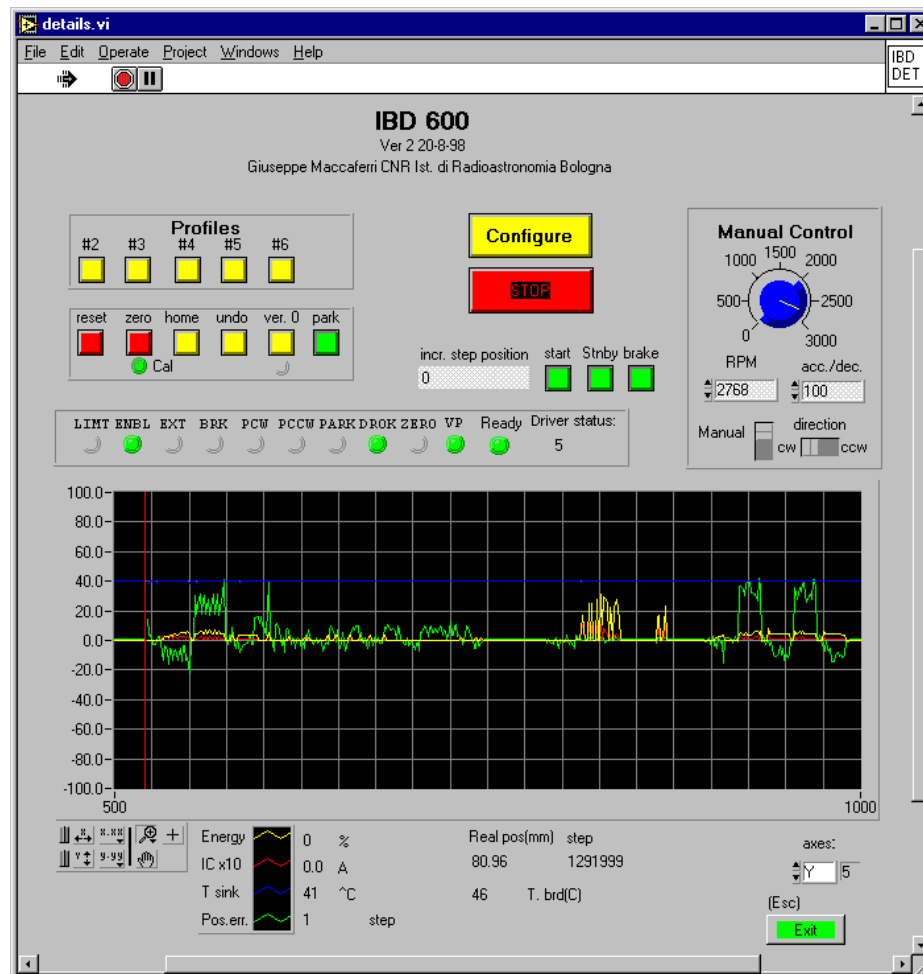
details.vi

File Edit Operate Project Windows Help

IBD DET

IBD 600
Ver 2 20-8-98
Giuseppe Maccaferri CNR Ist. di Radioastronomia Bologna

Profiles
#2 #3 #4 #5 #6

reset zero home undo ver. 0 park
Cal

Configure

STOP

incr. step position
0

start Stnby brake

Manual Control
1000 1500 2000
500 2500
0 3000
RPM acc./dec.
2768 100
Manual direction
cw ccw

LIMT ENBL EXT BRK PCW PCCW PARK DROK ZERO VP Ready Driver status:
5

100.0
80.0
60.0
40.0
20.0
0.0
-20.0
-40.0
-60.0
-80.0
-100.0
500 1000

x.xx
y.yy

Energy 0 %
IC x10 0.0 A
T sink 41 ^C
Pos.err. 1 step

Real pos(mm) step
80.96 1291999
46 T. brd(C)

axes:
Y 5

(Esc)
Exit